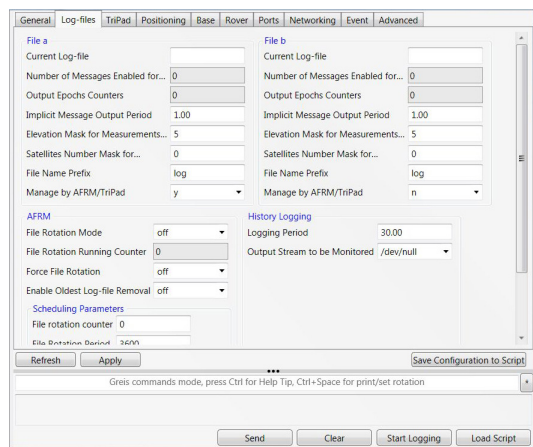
General | Log-files | TriPad | Positioning | Base | Rover | Ports | Networking | Event | Advanced

File a
Current Log-file
Number of Messages Enabled for... 0
Output Epochs Counters 0
Implicit Message Output Period 1.00
Elevation Mask for Measurements... 5
Satellites Number Mask for... 0
File Name Prefix log
Manage by AFRM/TriPad y

File b
Current Log-file
Number of Messages Enabled for... 0
Output Epochs Counters 0
Implicit Message Output Period 1.00
Elevation Mask for Measurements... 5
Satellites Number Mask for... 0
File Name Prefix log
Manage by AFRM/TriPad n

AFRM
File Rotation Mode off
File Rotation Running Counter 0
Force File Rotation off
Enable Oldest Log-file Removal off

Scheduling Parameters
File rotation counter 0
File Rotation Period 3600

History Logging
Logging Period 30.00
Output Stream to be Monitored /dev/null

Refresh
Apply
Save Configuration to Script

Greis commands mode, press Ctrl for Help Tip, Ctrl+Space for print/set rotation

Send
Clear
Start Logging
Load Script